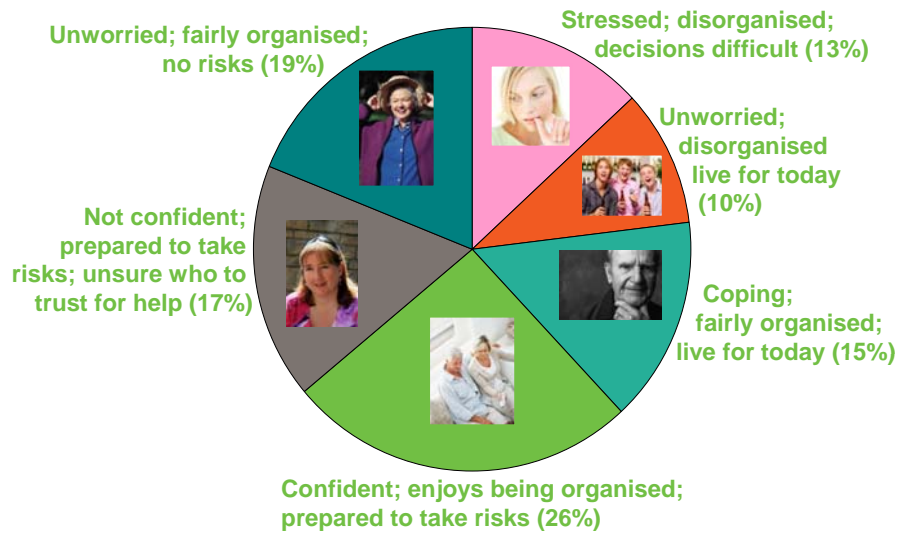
Unworried; fairly organised; no risks (19%)

Stressed; disorganised; decisions difficult (13%)

Unworried; disorganised live for today (10%)

Not confident; prepared to take risks; unsure who to trust for help (17%)

Coping; fairly organised; live for today (15%)

Confident; enjoys being organised; prepared to take risks (26%)